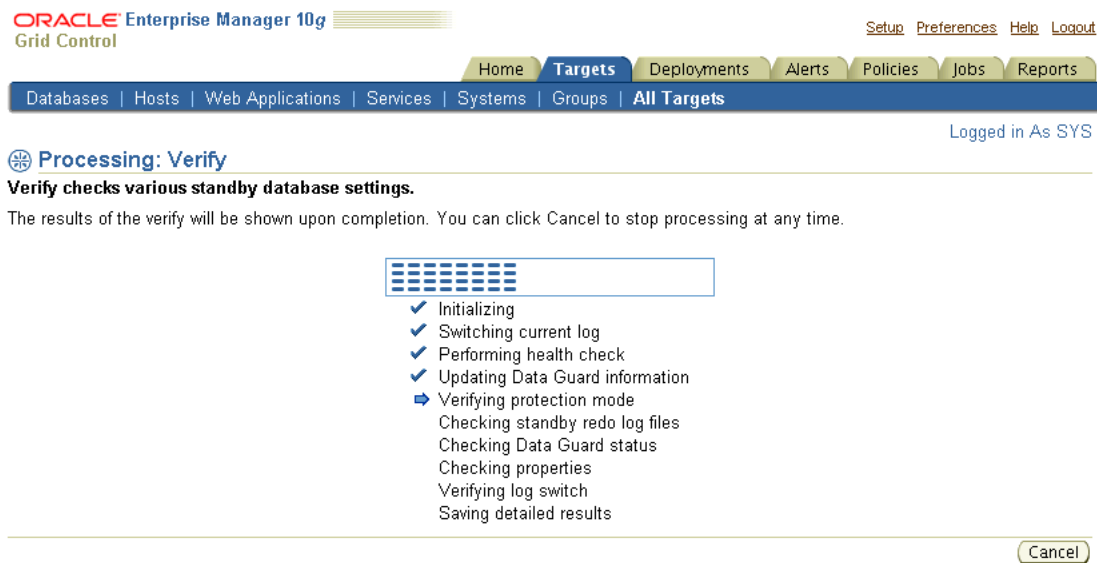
ORACLE Enterprise Manager 10g
Grid Control

Setup Preferences Help Logout

Home | Targets | Deployments | Alerts | Policies | Jobs | Reports

Databases | Hosts | Web Applications | Services | Systems | Groups | All Targets

Logged in As SYS

Processing: Verify

Verify checks various standby database settings.

The results of the verify will be shown upon completion. You can click Cancel to stop processing at any time.

✔ Initializing
✔ Switching current log
✔ Performing health check
✔ Updating Data Guard information
➡ Verifying protection mode
Checking standby redo log files
Checking Data Guard status
Checking properties
Verifying log switch
Saving detailed results

Cancel